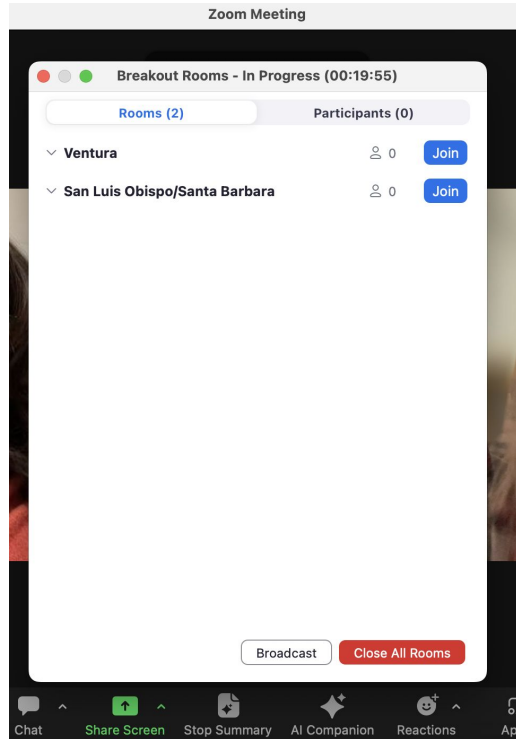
Zoom Meeting

Breakout Rooms - In Progress (00:19:55)

Rooms (2)

Participants (0)

Ventura 0 Join

San Luis Obispo/Santa Barbara 0 Join

Broadcast

Close All Rooms

Chat

Share Screen

Stop Summary

AI Companion

Reactions

Ap